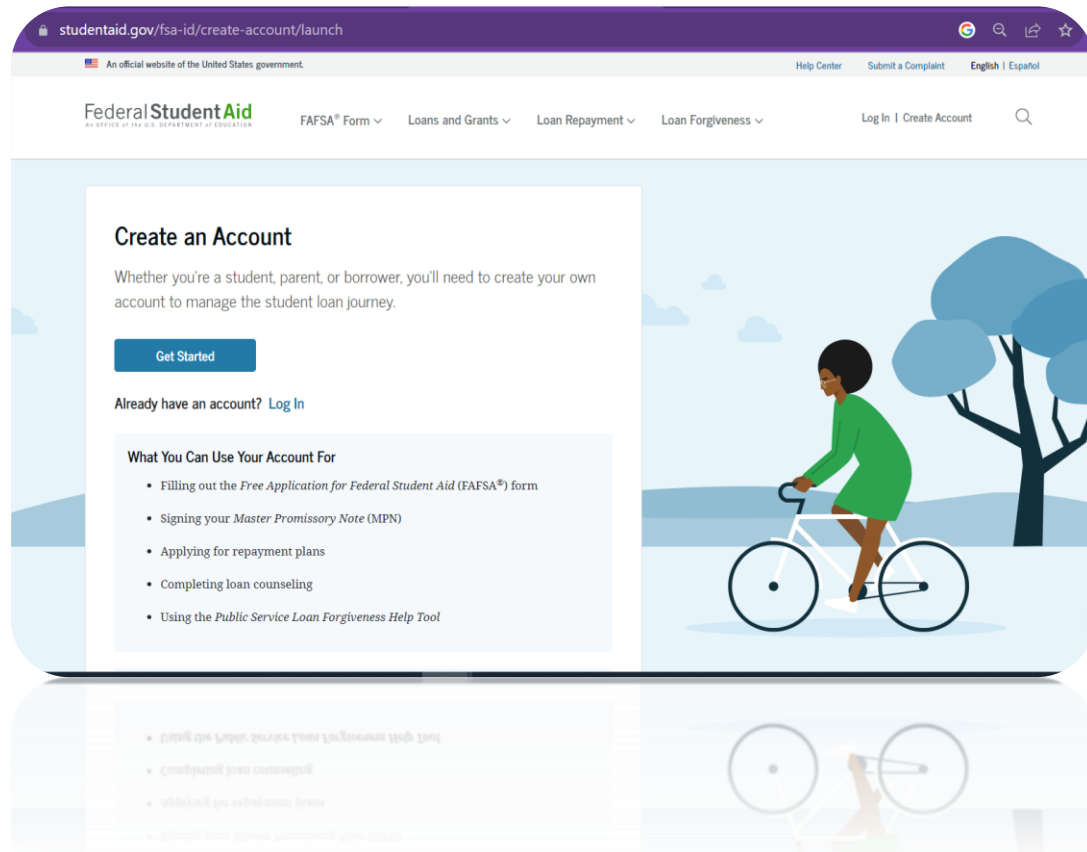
studentaid.gov/fsa-id/create-account/launch

An official website of the United States government.

Help Center Submit a Complaint English | Español

Federal Student Aid
An OFFICE of the U.S. DEPARTMENT of EDUCATION

FAFSA® Form Loans and Grants Loan Repayment Loan Forgiveness

Log In | Create Account

Create an Account

Whether you're a student, parent, or borrower, you'll need to create your own account to manage the student loan journey.

Get Started

Already have an account? Log In

What You Can Use Your Account For

- Filling out the *Free Application for Federal Student Aid* (FAFSA®) form
- Signing your *Master Promissory Note* (MPN)
- Applying for repayment plans
- Completing loan counseling
- Using the *Public Service Loan Forgiveness Help Tool*